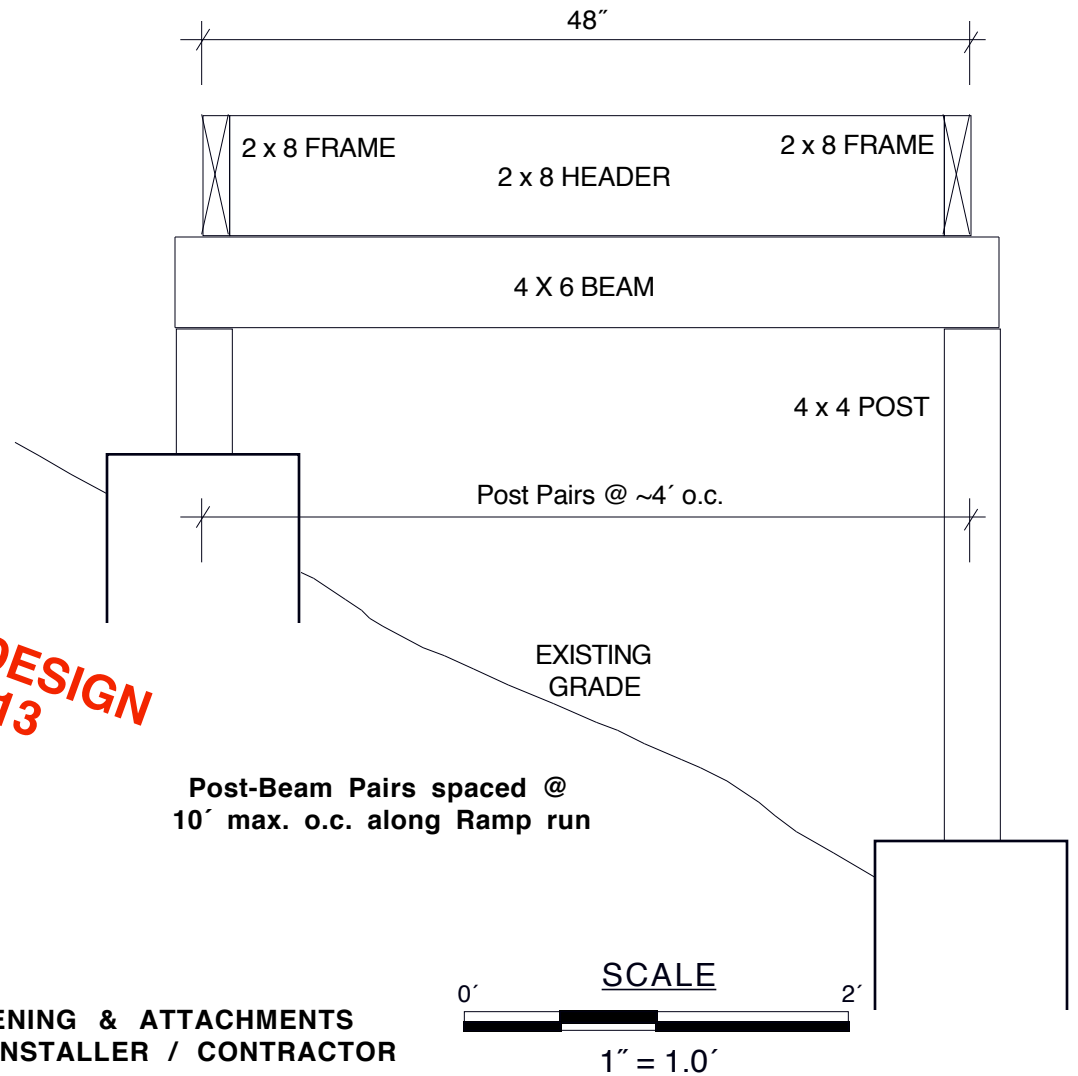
48″

2 x 8 FRAME

2 x 8 HEADER

2 x 8 FRAME

4 X 6 BEAM

4 x 4 POST

Post Pairs @ ~4´ o.c.

DESIGN
13

EXISTING GRADE

Post-Beam Pairs spaced @ 10´ max. o.c. along Ramp run

ENING & ATTACHMENTS
NSTALLER / CONTRACTOR

SCALE

0´

2´

1″ = 1.0´